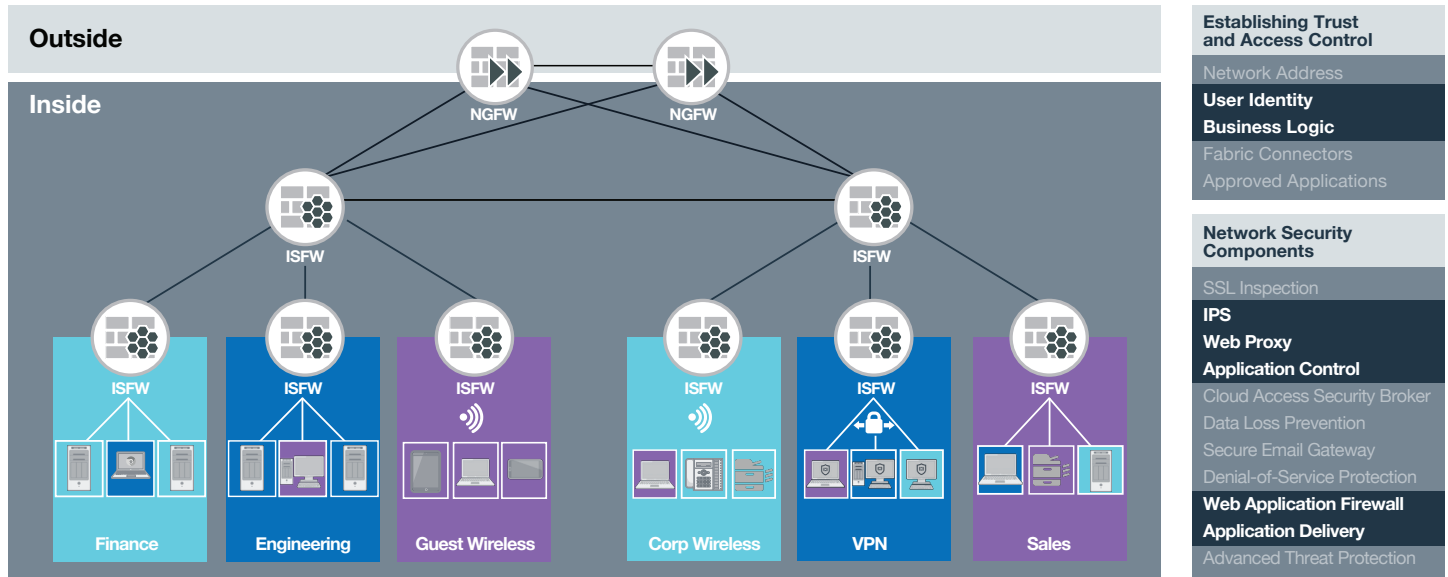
Outside

Inside

NGFW

NGFW

ISFW

ISFW

ISFW

ISFW

ISFW

ISFW

ISFW

ISFW

Finance

Engineering

Guest Wireless

Corp Wireless

VPN

Sales

Establishing Trust and Access Control

Network Address

User Identity

Business Logic

Fabric Connectors

Approved Applications

Network Security Components

SSL Inspection

IPS

Web Proxy

Application Control

Cloud Access Security Broker

Data Loss Prevention

Secure Email Gateway

Denial-of-Service Protection

Web Application Firewall

Application Delivery

Advanced Threat Protection